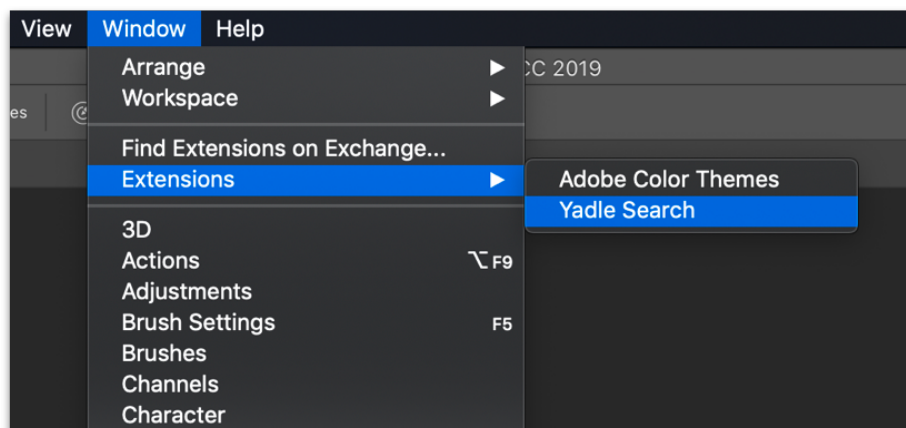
View Window Help

CC 2019

es

Arrange ▶
Workspace ▶

Find Extensions on Exchange...
Extensions ▶

Adobe Color Themes
Yadle Search

3D
Actions ⌥F9
Adjustments
Brush Settings F5
Brushes
Channels
Character